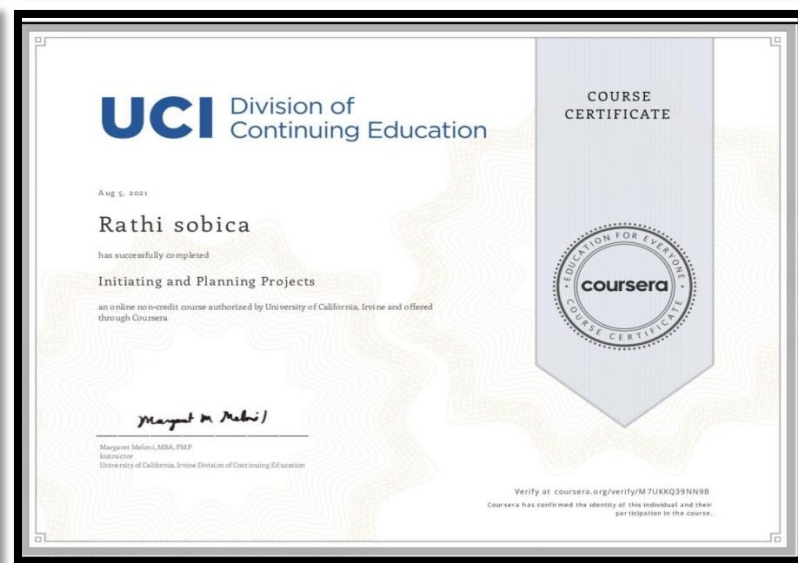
UCI Division of Continuing Education

COURSE CERTIFICATE

Aug 5, 2021

Rathi sobica

has successfully completed

Initiating and Planning Projects

an online non-credit course authorized by University of California, Irvine and offered through Coursera

EDUCATION FOR EVERYONE
coursera
COURSE CERTIFICATE

Margaret M Meloni

Margaret Meloni, MBA, PMP
Instructor
University of California, Irvine Division of Continuing Education

Verify at coursera.org/verify/M7UKKQ39NN9B
Coursera has confirmed the identity of this individual and their participation in the course.